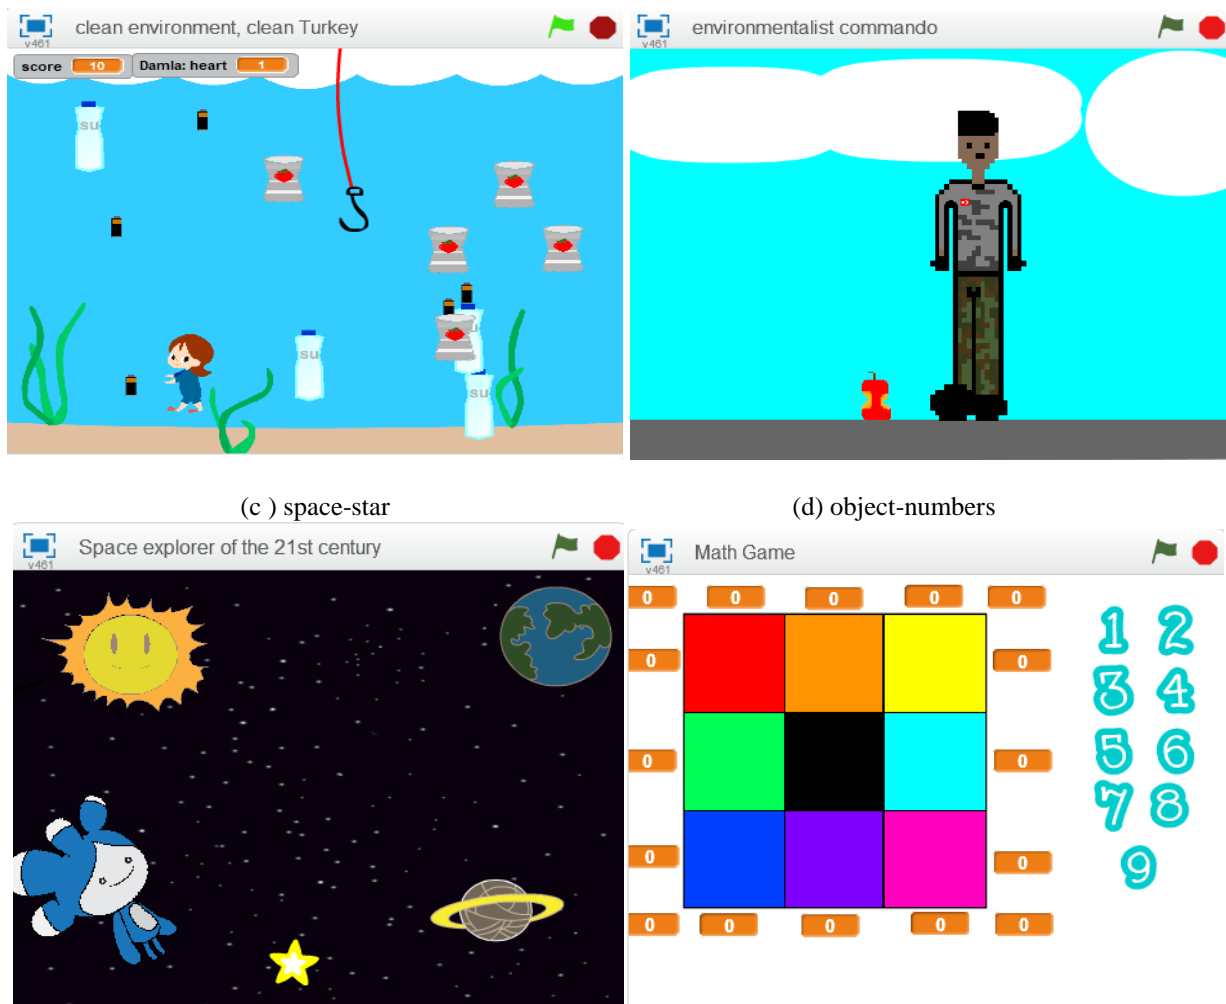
v461 clean environment, clean Turkey

score 10 Damla: heart 1

su su su su

v461 environmentalist commando

(c ) space-star

(d) object-numbers

v461 Space explorer of the 21st century

v461 Math Game

0 0 0 0 0

0 0

0 0

0 0

0 0 0 0 0

1 2
3 4
5 6
7 8
9